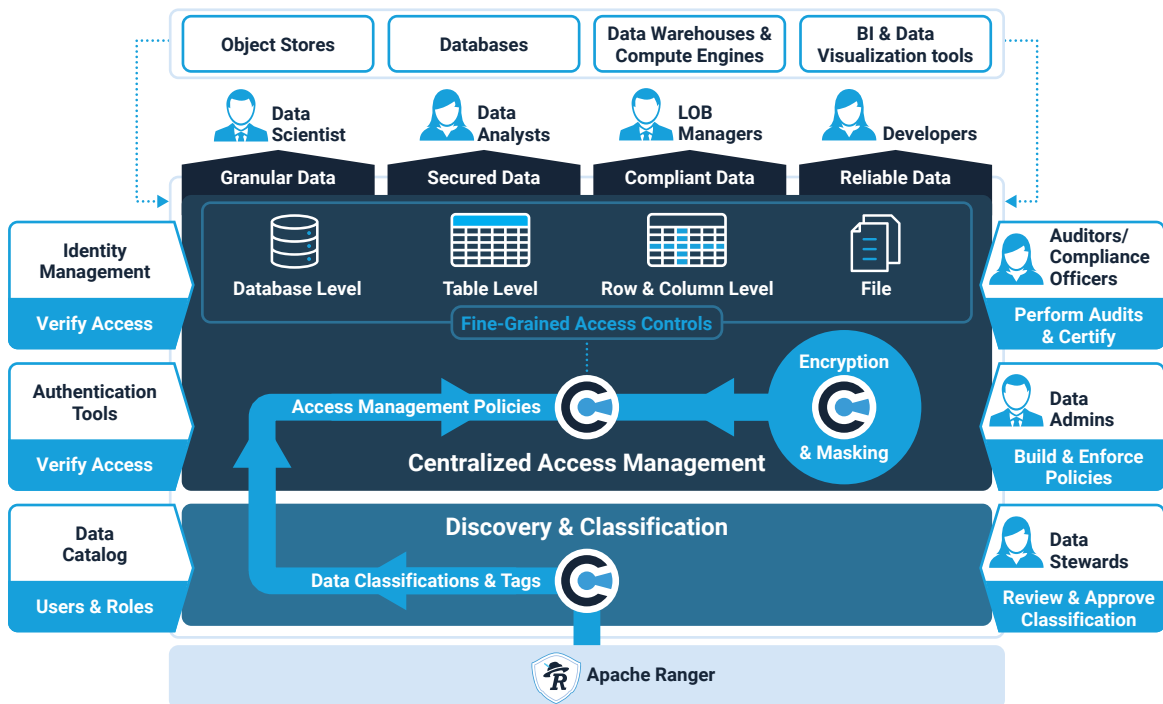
Object Stores
Databases
Data Warehouses & Compute Engines
BI & Data Visualization tools

Data Scientist
Data Analysts
LOB Managers
Developers

Granular Data
Secured Data
Compliant Data
Reliable Data

Identity Management
Verify Access

Authentication Tools
Verify Access

Data Catalog
Users & Roles

Database Level
Table Level
Row & Column Level
File
Fine-Grained Access Controls

Access Management Policies
Encryption & Masking
Centralized Access Management

Discovery & Classification
Data Classifications & Tags

Auditors/ Compliance Officers
Perform Audits & Certify

Data Admins
Build & Enforce Policies

Data Stewards
Review & Approve Classification

R
Apache Ranger